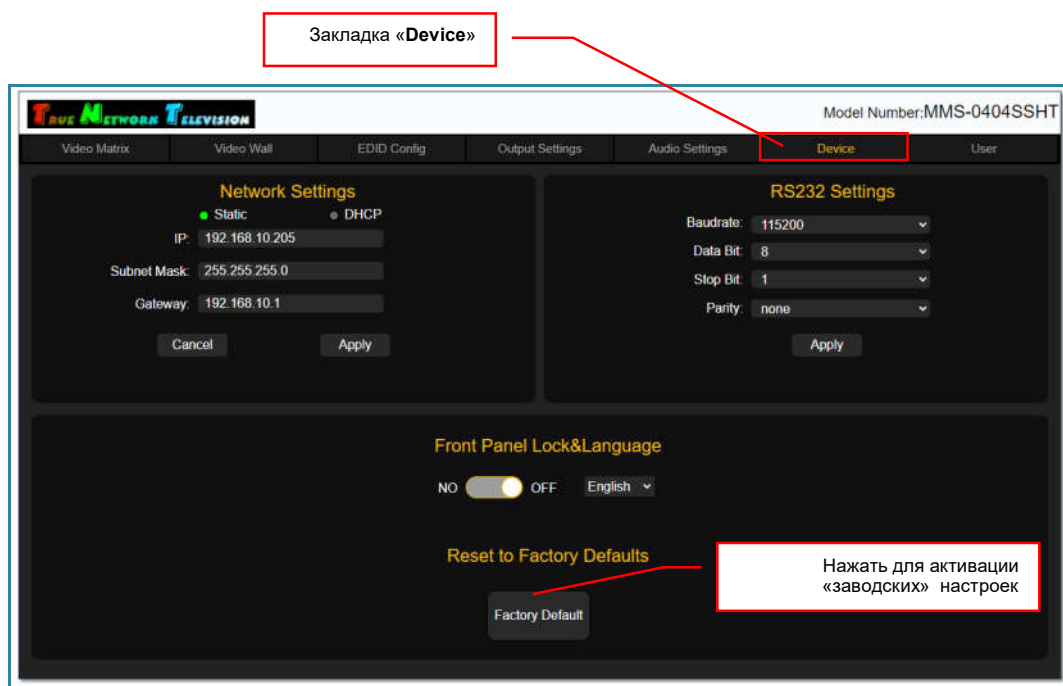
Закладка «**Device**»

True Network Television

Model Number:MMS-0404SSHT

Video Matrix | Video Wall | EDID Config | Output Settings | Audio Settings | Device | User

Network Settings

Static DHCP

IP: 192.168.10.205

Subnet Mask: 255.255.255.0

Gateway: 192.168.10.1

Cancel Apply

RS232 Settings

Baudrate: 115200

Data Bit: 8

Stop Bit: 1

Parity: none

Apply

Front Panel Lock&Language

NO OFF English

Reset to Factory Defaults

Factory Default

Нажать для активации «заводских» настроек